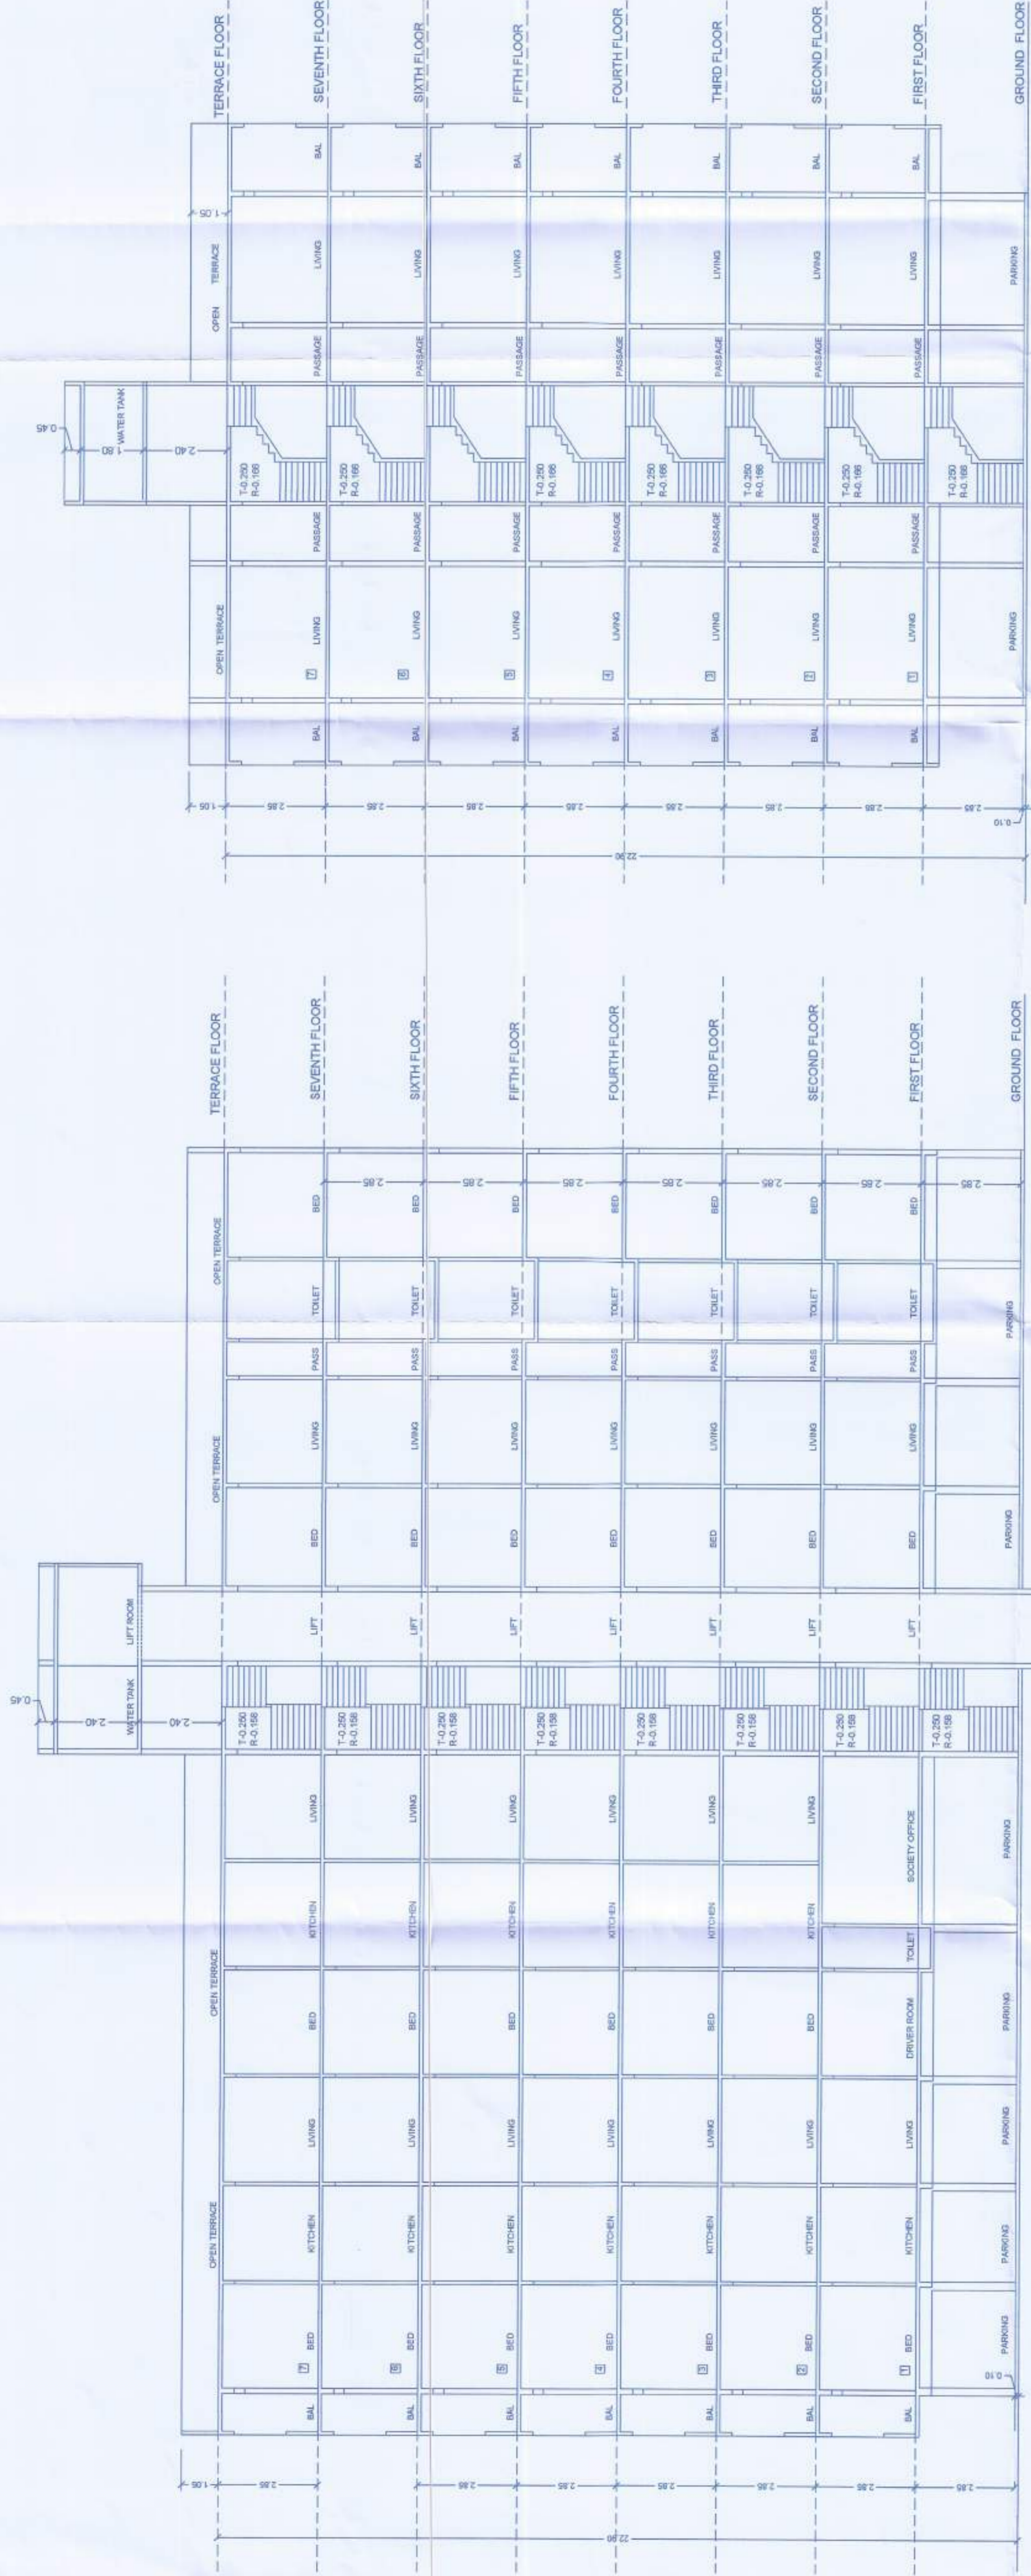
TERRACE FLOOR
SEVENTH FLOOR
SIXTH FLOOR
FIFTH FLOOR
FOURTH FLOOR
THIRD FLOOR
SECOND FLOOR
FIRST FLOOR
GROUND FLOOR

OPEN TERRACE
WATER TANK
0.45
1.80
2.40
1.05
BAL LIVING PASSAGE
T-0.250 R-0.166
PASSAGE LIVING BAL
7 6 5 4 3 2 1
PARKING
2.85
22.90
0.10

TERRACE FLOOR
SEVENTH FLOOR
SIXTH FLOOR
FIFTH FLOOR
FOURTH FLOOR
THIRD FLOOR
SECOND FLOOR
FIRST FLOOR
GROUND FLOOR

OPEN TERRACE
BED TOILET PASS LIVING BED
LIFT ROOM
LIFT
WATER TANK
0.45
2.40
T-0.250 R-0.158
LIVING KITCHEN BED LIVING KITCHEN BED BAL
SOCIETY OFFICE
TOILET
DRIVER ROOM
PARKING
7 6 5 4 3 2 1
1.05
2.85
22.90
0.10